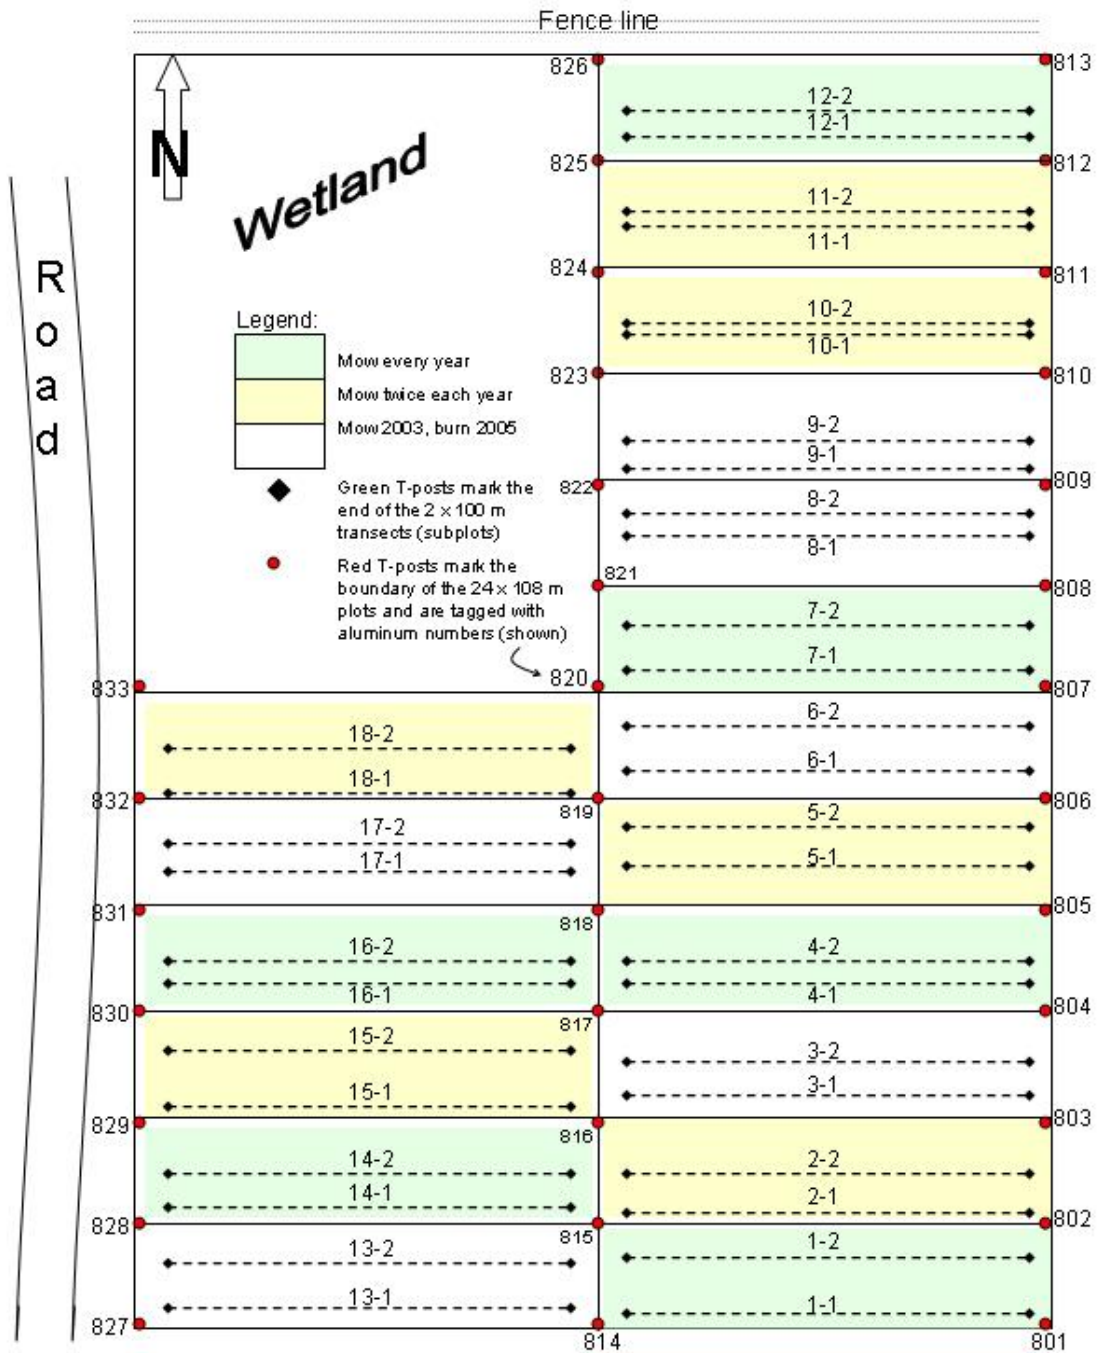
Fence line

N

Wetland

Road

Legend:
Mow every year
Mow twice each year
Mow 2003, burn 2005
Green T-posts mark the end of the 2 × 100 m transects (subplots)
Red T-posts mark the boundary of the 24 × 108 m plots and are tagged with aluminum numbers (shown)

826
813
12-2
12-1
825
812
11-2
11-1
824
811
10-2
10-1
823
810
9-2
9-1
822
809
8-2
8-1
821
808
7-2
7-1
833
820
807
6-2
6-1
18-2
18-1
832
819
806
17-2
17-1
5-2
5-1
831
818
805
16-2
16-1
4-2
4-1
830
817
804
15-2
15-1
3-2
3-1
829
816
803
14-2
14-1
2-2
2-1
828
815
802
13-2
13-1
1-2
1-1
827
814
801